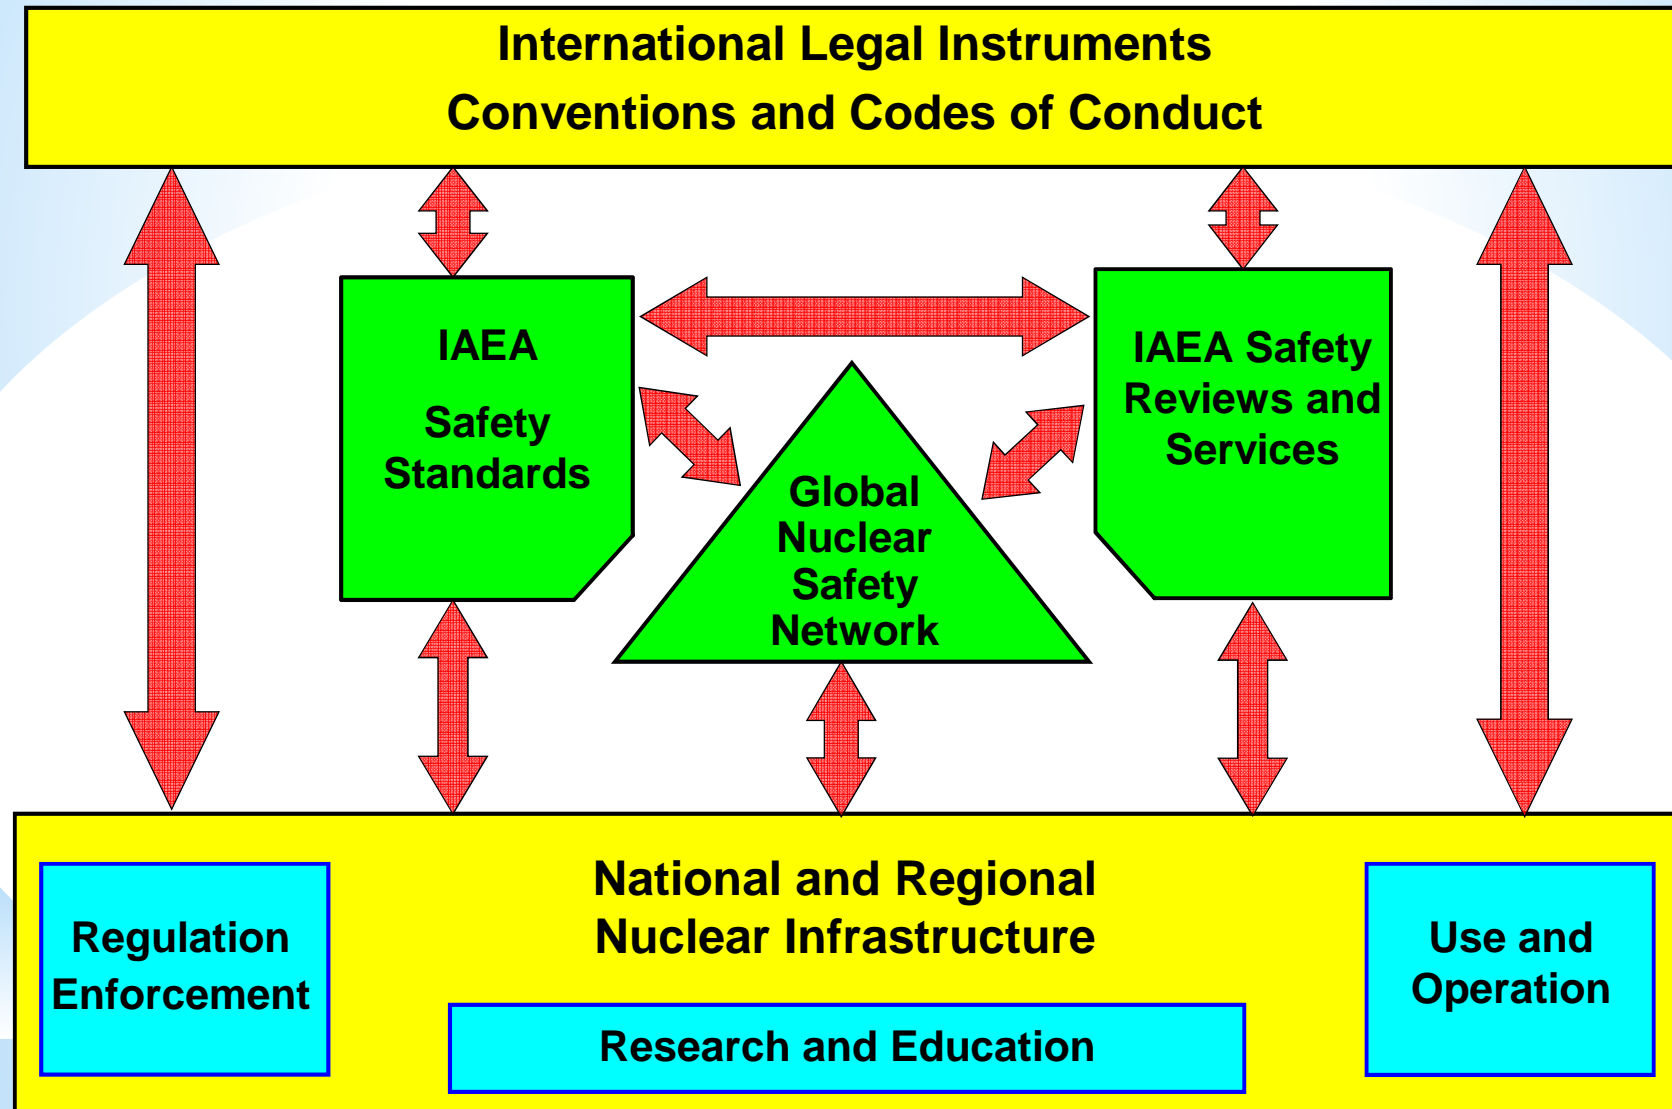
International Legal Instruments
Conventions and Codes of Conduct

IAEA

Safety Standards

IAEA Safety Reviews and Services

Global Nuclear Safety Network

National and Regional Nuclear Infrastructure

Regulation Enforcement

Use and Operation

Research and Education